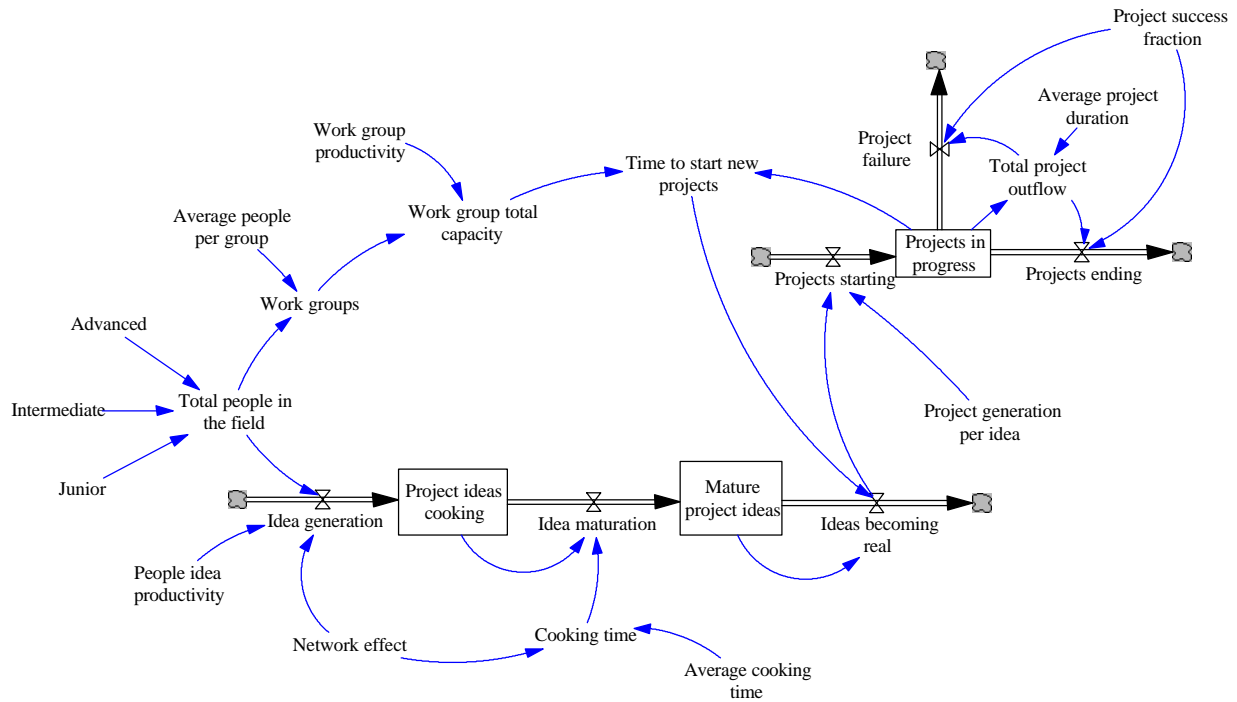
Project success fraction

Average project duration

Project failure

Total project outflow

Work group productivity

Time to start new projects

Work group total capacity

Average people per group

Projects in progress

Projects starting

Projects ending

Work groups

Advanced

Project generation per idea

Intermediate

Total people in the field

Junior

Project ideas cooking

Mature project ideas

Idea generation

Idea maturation

Ideas becoming real

People idea productivity

Network effect

Cooking time

Average cooking time